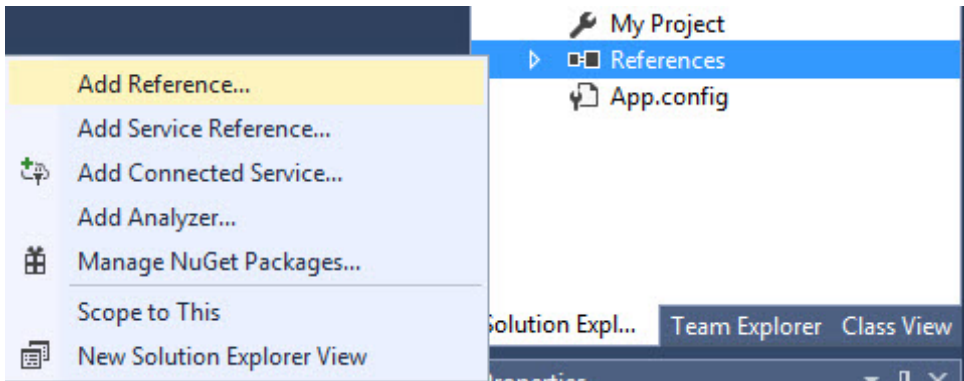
My Project
References
App.config

Add Reference...
Add Service Reference...
Add Connected Service...
Add Analyzer...
Manage NuGet Packages...
Scope to This
New Solution Explorer View

Solution Expl... Team Explorer Class View
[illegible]